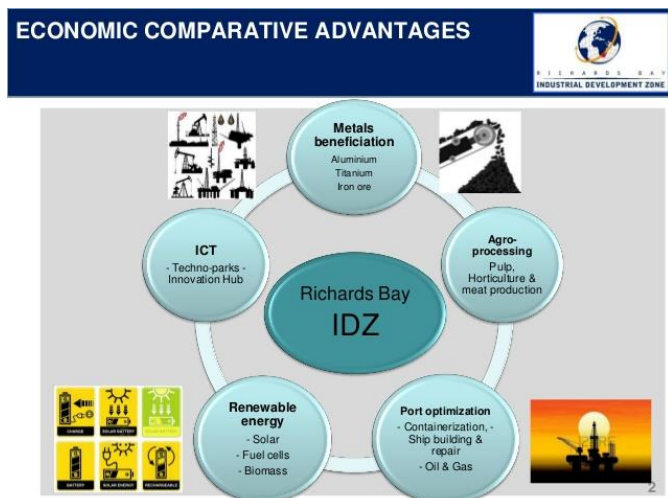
ECONOMIC COMPARATIVE ADVANTAGES

RICHARDS BAY
INDUSTRIAL DEVELOPMENT ZONE

Metals beneficiation
Aluminium
Titanium
Iron ore

Agro-processing
Pulp, Horticulture & meat production

Port optimization
- Containerization, - Ship building & repair
- Oil & Gas

Renewable energy
- Solar
- Fuel cells
- Biomass

ICT
- Techno-parks - Innovation Hub

Richards Bay
IDZ

CHARGE
SOLAR BATTERY
SOLAR BATTERY
BATTERY
SOLAR ENERGY
RECHARGEABLE

2